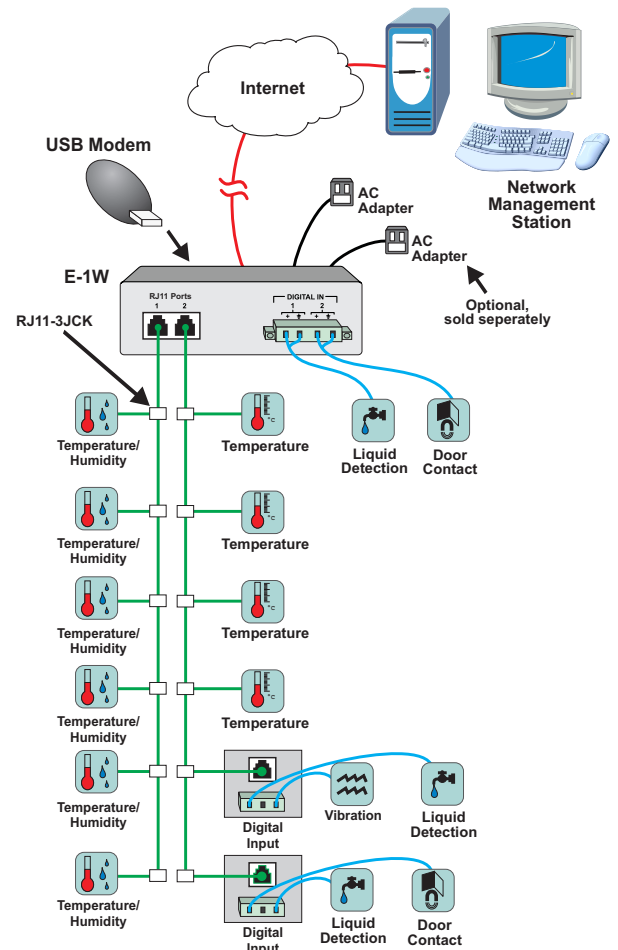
Internet

Network Management Station

USB Modem

AC Adapter

AC Adapter

Optional, sold seperately

E-1W

RJ11 Ports
1 2

DIGITAL IN
1 2
+ - + -

RJ11-3JCK

Liquid Detection

Door Contact

Temperature/ Humidity

Temperature

°c

Temperature/ Humidity

Temperature

°c

Temperature/ Humidity

Temperature

°c

Temperature/ Humidity

Temperature

°c

Temperature/ Humidity

Digital Input

Vibration

Liquid Detection

Temperature/ Humidity

Digital Input

Liquid Detection

Door Contact